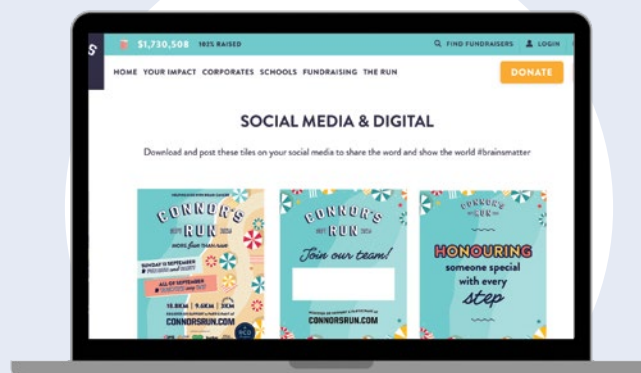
S $1,730,508 103% RAISED

FIND FUNDRAISERS LOGIN

HOME YOUR IMPACT CORPORATES SCHOOLS FUNDRAISING THE RUN

DONATE

SOCIAL MEDIA & DIGITAL

Download and post these tiles on your social media to share the word and show the world #brainsmatter

CONNOR'S RUN

MORE than THAN RUN

SUNDAY 15 SEPTEMBER

ALL OF SEPTEMBER

15.8KM 9.6KM 2KM

CONNORSRUN.COM

CONNOR'S RUN

Join our team!

CONNORSRUN.COM

CONNOR'S RUN

HONOURING someone special with every step